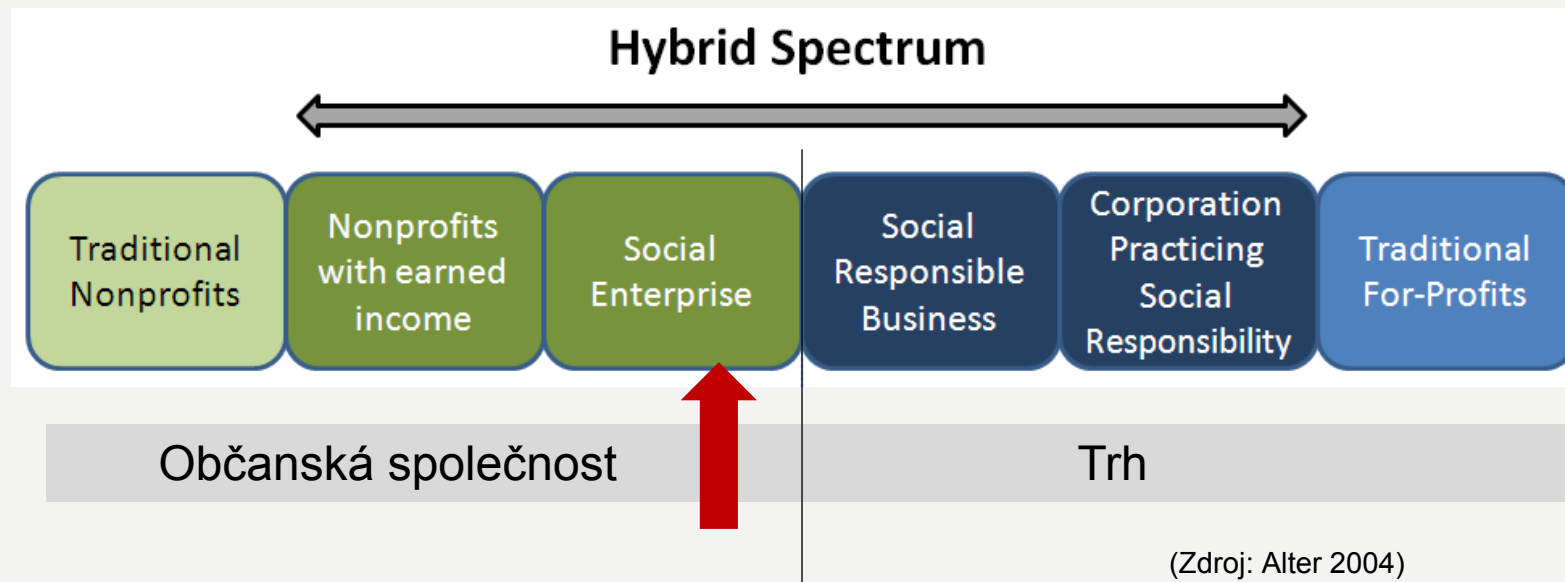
Hybrid Spectrum

Traditional Nonprofits

Nonprofits with earned income

Social Enterprise

Social Responsible Business

Corporation Practicing Social Responsibility

Traditional For-Profits

Občanská společnost

Trh

(Zdroj: Alter 2004)